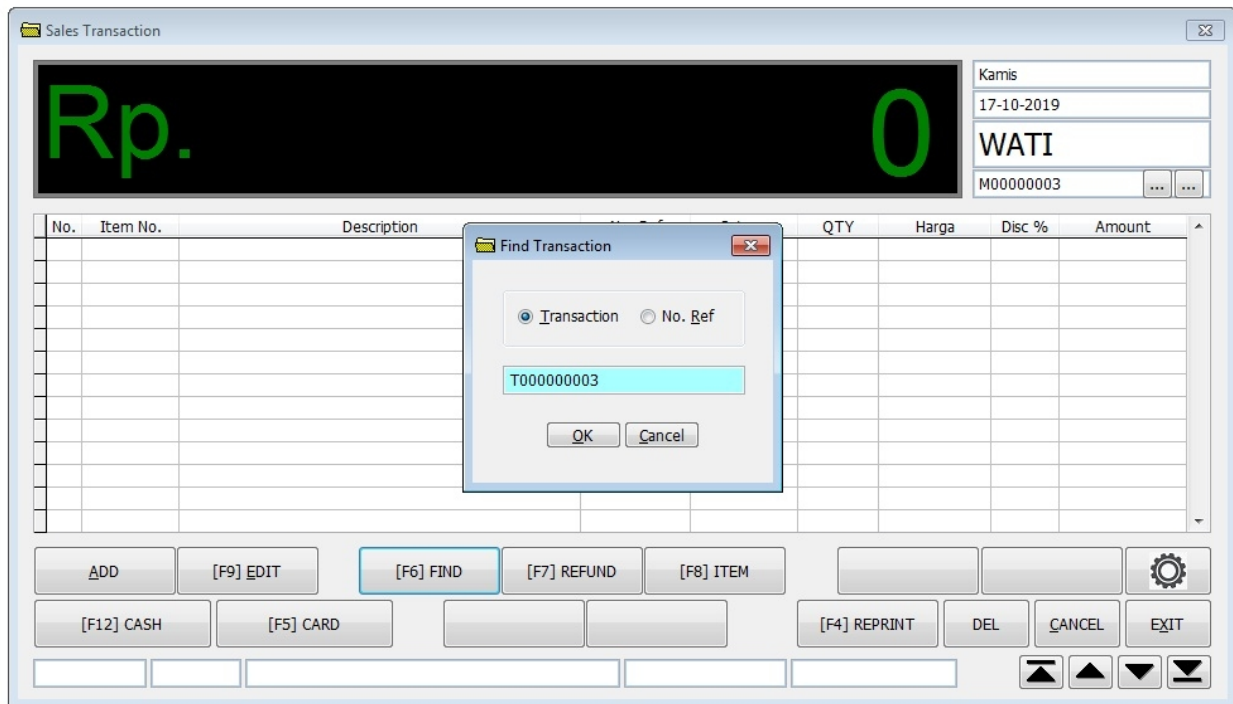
Sales Transaction

Rp.

0

Kamis

17-10-2019

WATI

M00000003

...

...

| No. | Item No. | Description | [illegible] | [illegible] | QTY | Harga | Disc % | Amount |
|---|---|---|---|---|---|---|---|---|

Find Transaction

Transaction

No. Ref

T000000003

OK

Cancel

ADD

[F9] EDIT

[F6] FIND

[F7] REFUND

[F8] ITEM

[F12] CASH

[F5] CARD

[F4] REPRINT

DEL

CANCEL

EXIT